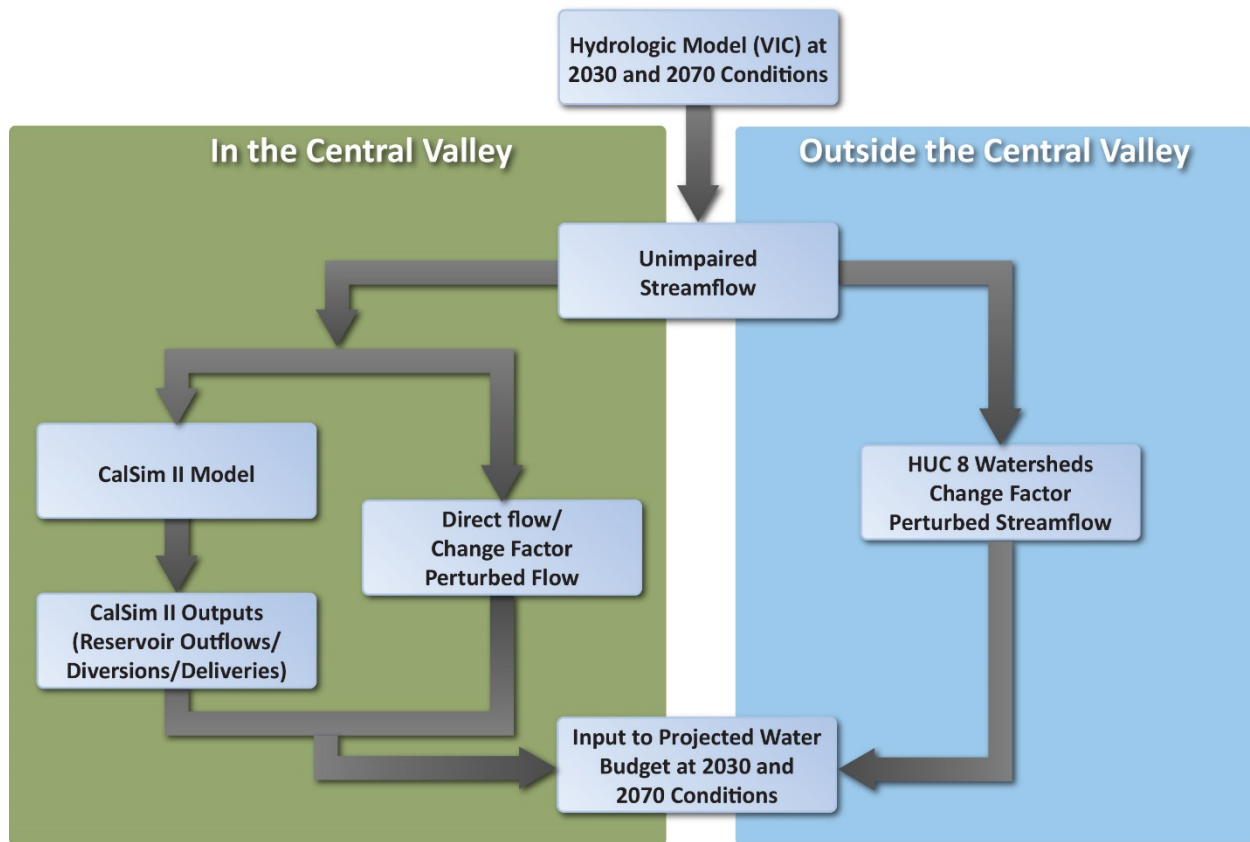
Hydrologic Model (VIC) at 2030 and 2070 Conditions

In the Central Valley

Outside the Central Valley

Unimpaired Streamflow

CalSim II Model

Direct flow/ Change Factor Perturbed Flow

HUC 8 Watersheds Change Factor Perturbed Streamflow

CalSim II Outputs (Reservoir Outflows/ Diversions/Deliveries)

Input to Projected Water Budget at 2030 and 2070 Conditions